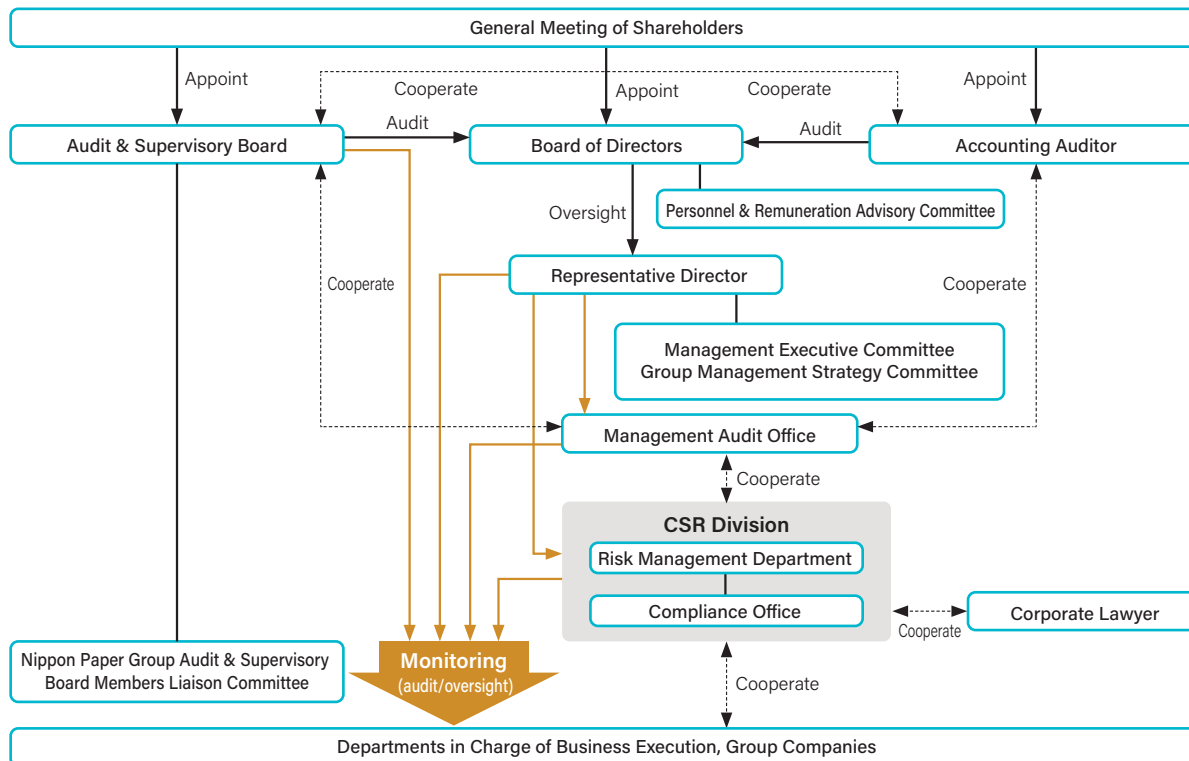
General Meeting of Shareholders

Appoint

Cooperate

Appoint

Cooperate

Appoint

Audit & Supervisory Board

Audit

Board of Directors

Audit

Accounting Auditor

Oversight

Personnel & Remuneration Advisory Committee

Cooperate

Representative Director

Cooperate

Management Executive Committee
Group Management Strategy Committee

Management Audit Office

Cooperate

CSR Division

Risk Management Department

Compliance Office

Corporate Lawyer

Cooperate

Nippon Paper Group Audit & Supervisory Board Members Liaison Committee

Monitoring
(audit/oversight)

Cooperate

Departments in Charge of Business Execution, Group Companies